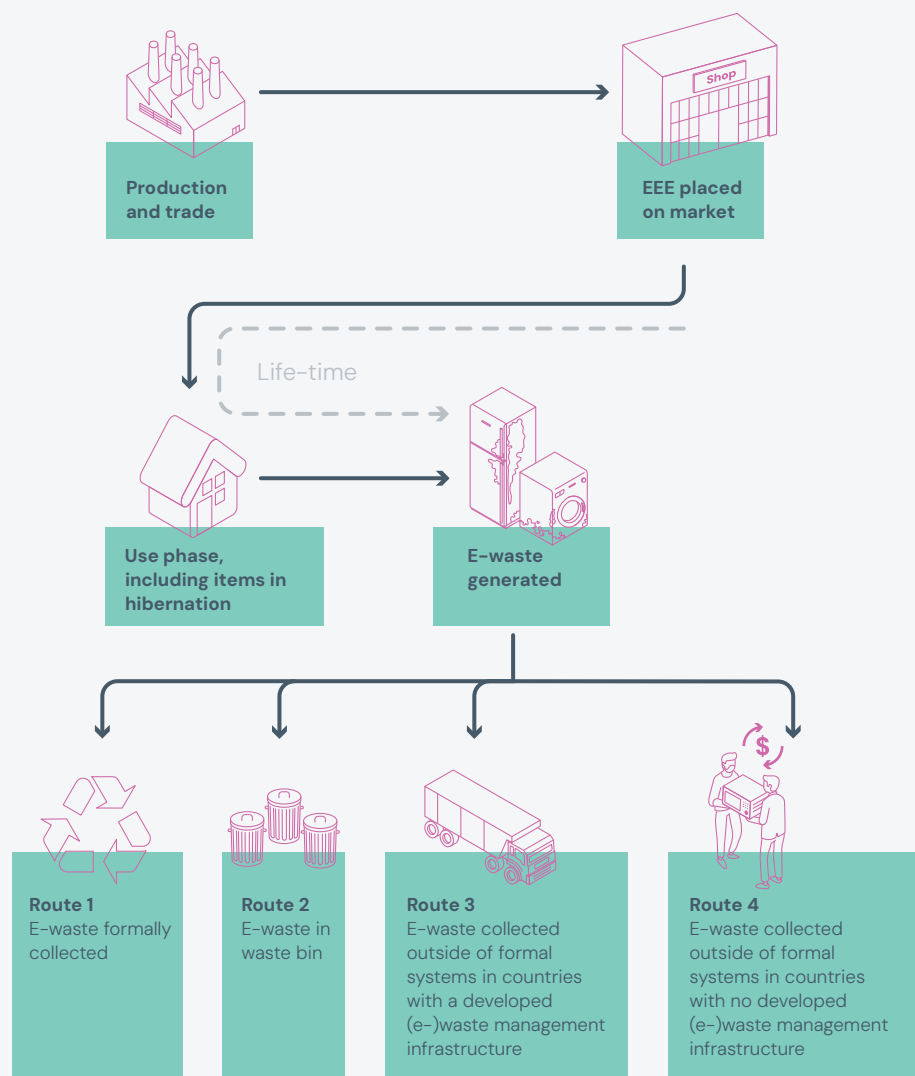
Production and trade

Shop

EEE placed on market

Life-time

Use phase, including items in hibernation

E-waste generated

$

Route 1
E-waste formally collected

Route 2
E-waste in waste bin

Route 3
E-waste collected outside of formal systems in countries with a developed (e-)waste management infrastructure

Route 4
E-waste collected outside of formal systems in countries with no developed (e-)waste management infrastructure